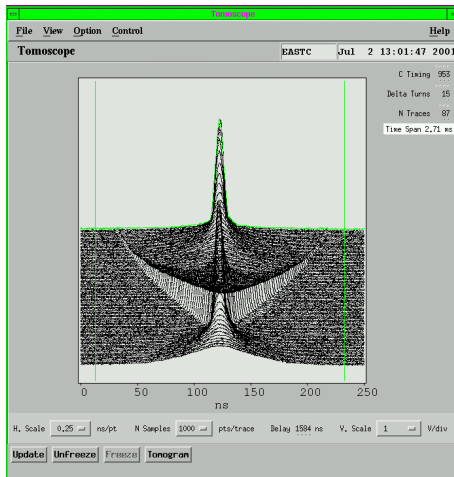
Tomoscope

File View Option Control Help

Tomoscope EASTC Jul 2 13:01:47 2001

C Timing 953

Delta Turns 15

N Traces 87

Time Span 2.71 ms

0 50 100 150 200 250

ns

H. Scale 0.25 ns/pt N Samples 1000 pts/trace Delay 1584 ns V. Scale 1 V/div

Update UnFreeze Freeze Tomogram